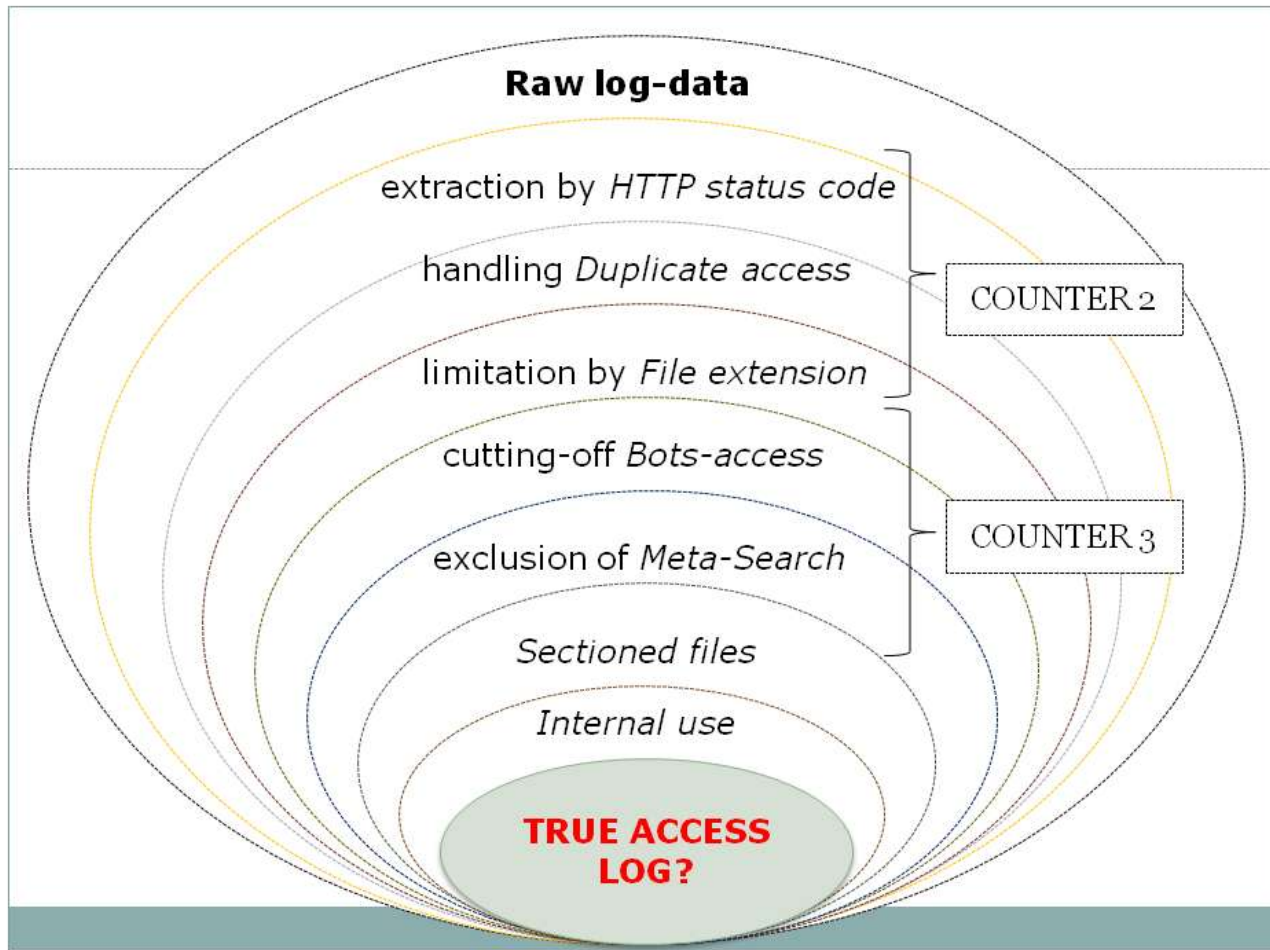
Raw log-data

extraction by *HTTP status code*

handling *Duplicate access*

COUNTER 2

limitation by *File extension*

cutting-off *Bots-access*

COUNTER 3

exclusion of *Meta-Search*

*Sectioned files*

*Internal use*

TRUE ACCESS LOG?